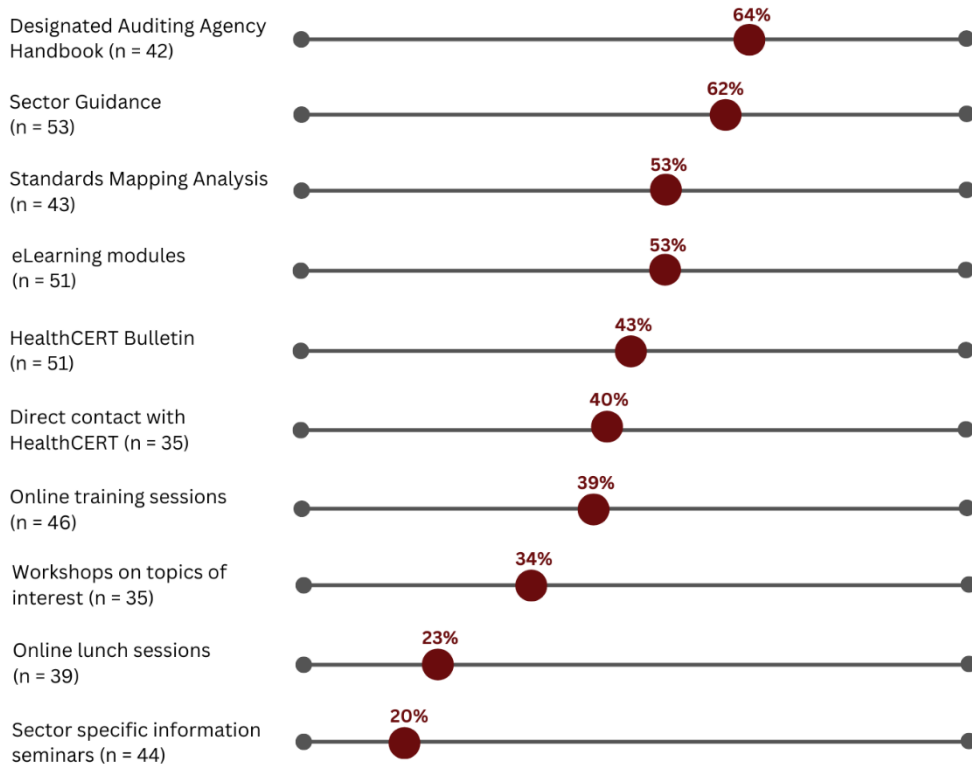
Designated Auditing Agency Handbook (n = 42) 64%

Sector Guidance (n = 53) 62%

Standards Mapping Analysis (n = 43) 53%

eLearning modules (n = 51) 53%

HealthCERT Bulletin (n = 51) 43%

Direct contact with HealthCERT (n = 35) 40%

Online training sessions (n = 46) 39%

Workshops on topics of interest (n = 35) 34%

Online lunch sessions (n = 39) 23%

Sector specific information seminars (n = 44) 20%